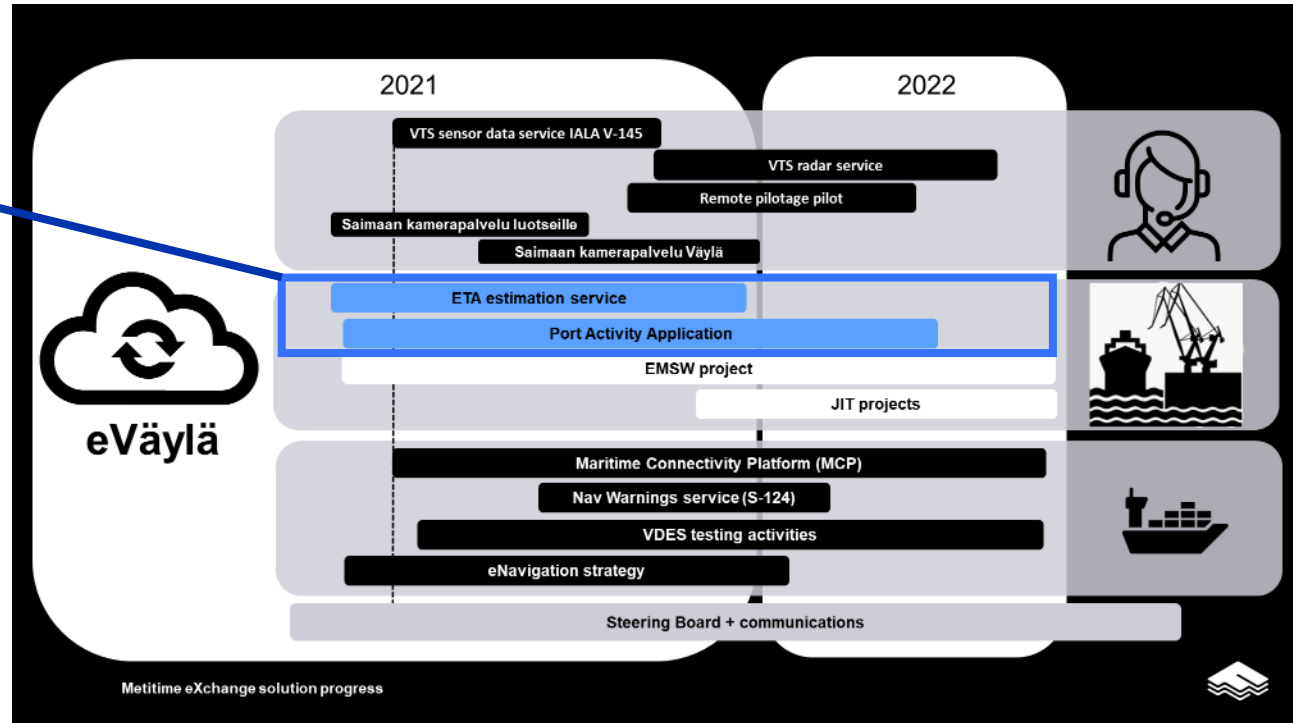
2021

2022

VTS sensor data service IALA V-145

VTS radar service

Remote pilotage pilot

Saimaan kamerapalvelu luotseille

Saimaan kamerapalvelu Väylä

ETA estimation service

Port Activity Application

EMSW project

JIT projects

eVäylä

Maritime Connectivity Platform (MCP)

Nav Warnings service (S-124)

VDES testing activities

eNavigation strategy

Steering Board + communications

Metitime eXchange solution progress